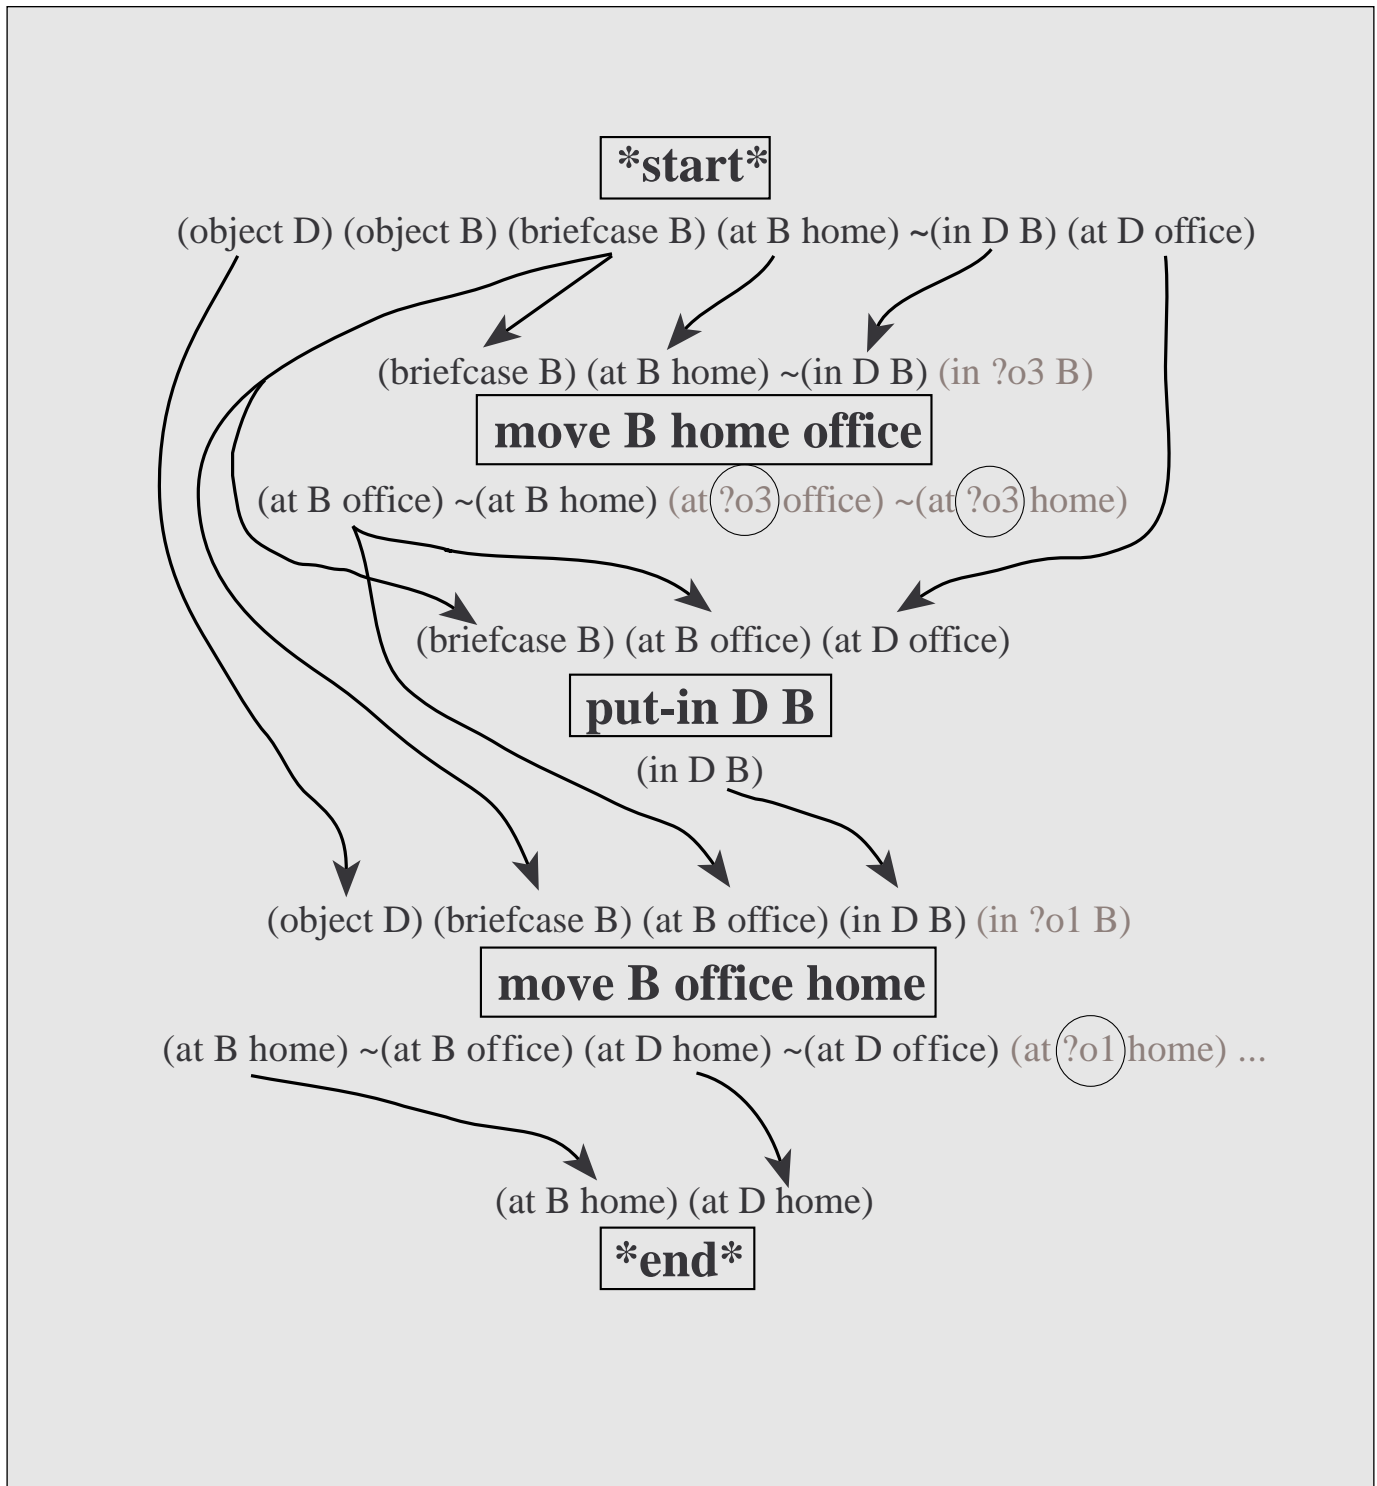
*start*

(object D) (object B) (briefcase B) (at B home) ~(in D B) (at D office)

(briefcase B) (at B home) ~(in D B) (in ?o3 B)

move B home office

(at B office) ~(at B home) (at ?o3 office) ~(at ?o3 home)

(briefcase B) (at B office) (at D office)

put-in D B

(in D B)

(object D) (briefcase B) (at B office) (in D B) (in ?o1 B)

move B office home

(at B home) ~(at B office) (at D home) ~(at D office) (at ?o1 home) ...

(at B home) (at D home)

*end*